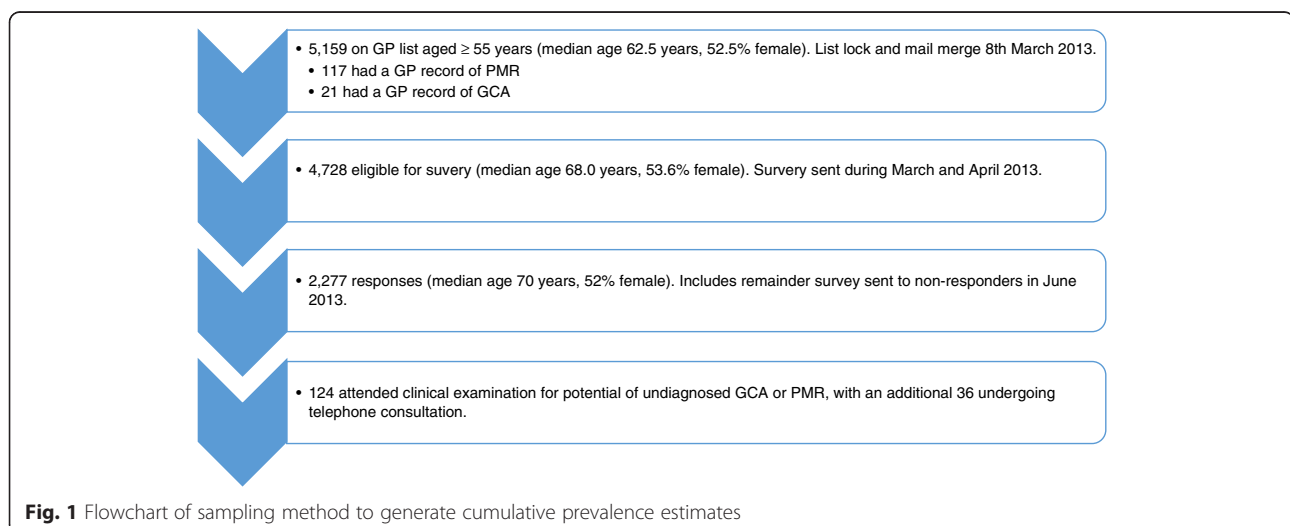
• 5,159 on GP list aged $\geq$ 55 years (median age 62.5 years, 52.5% female). List lock and mail merge 8th March 2013.
• 117 had a GP record of PMR
• 21 had a GP record of GCA

• 4,728 eligible for suvery (median age 68.0 years, 53.6% female). Survery sent during March and April 2013.

• 2,277 responses (median age 70 years, 52% female). Includes remainder survey sent to non-responders in June 2013.

• 124 attended clinical examination for potential of undiagnosed GCA or PMR, with an additional 36 undergoing telephone consultation.

**Fig. 1** Flowchart of sampling method to generate cumulative prevalence estimates